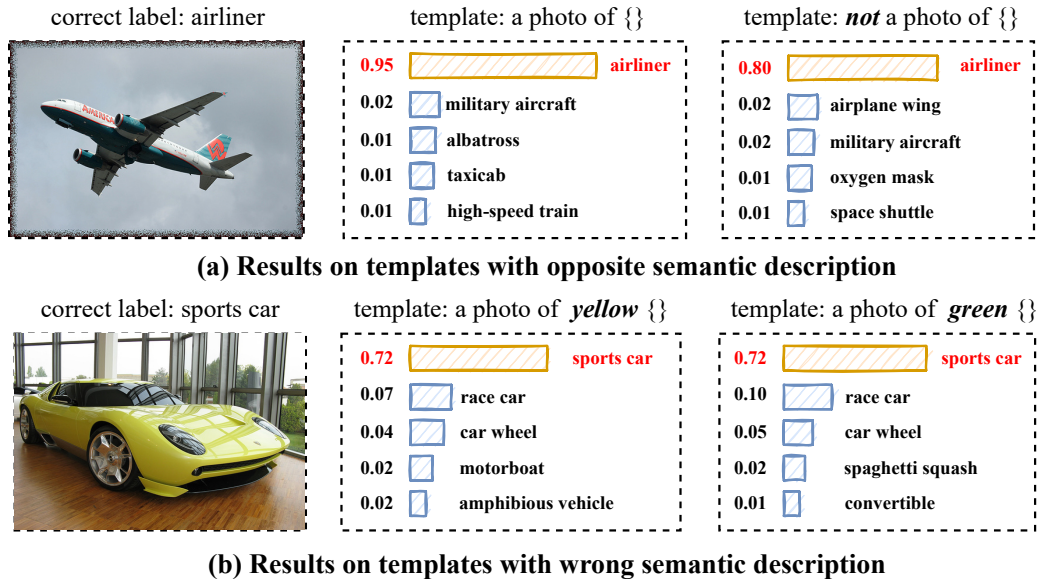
correct label: airliner

template: a photo of {}

0.95 airliner
0.02 military aircraft
0.01 albatross
0.01 taxicab
0.01 high-speed train

template: ***not*** a photo of {}

0.80 airliner
0.02 airplane wing
0.02 military aircraft
0.01 oxygen mask
0.01 space shuttle

**(a) Results on templates with opposite semantic description**

correct label: sports car

template: a photo of ***yellow*** {}

0.72 sports car
0.07 race car
0.04 car wheel
0.02 motorboat
0.02 amphibious vehicle

template: a photo of ***green*** {}

0.72 sports car
0.10 race car
0.05 car wheel
0.02 spaghetti squash
0.01 convertible

**(b) Results on templates with wrong semantic description**